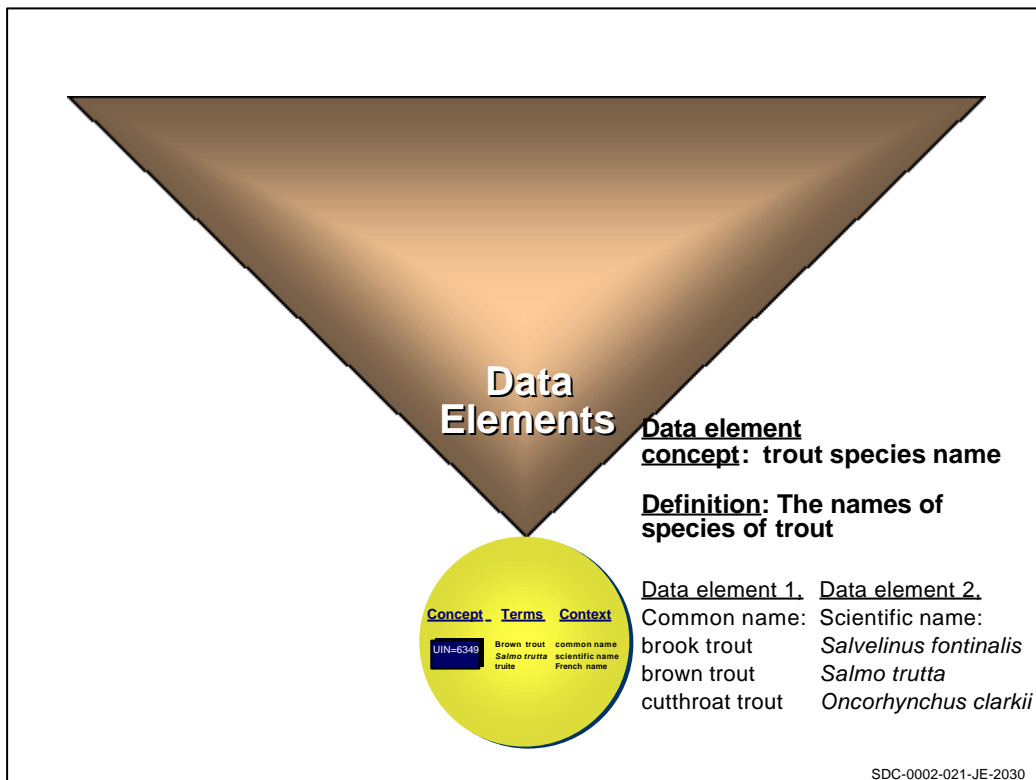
Data Elements

Data element concept: trout species name

Definition: The names of species of trout

| Concept | Terms | Context |
|---|---|---|
| UIN=6349 | Brown trout | common name |
| | *Salmo trutta* | scientific name |
| | truite | French name |

| Data element 1. | Data element 2. |
|---|---|
| Common name: | Scientific name: |
| brook trout | *Salvelinus fontinalis* |
| brown trout | *Salmo trutta* |
| cutthroat trout | *Oncorhynchus clarkii* |

SDC-0002-021-JE-2030